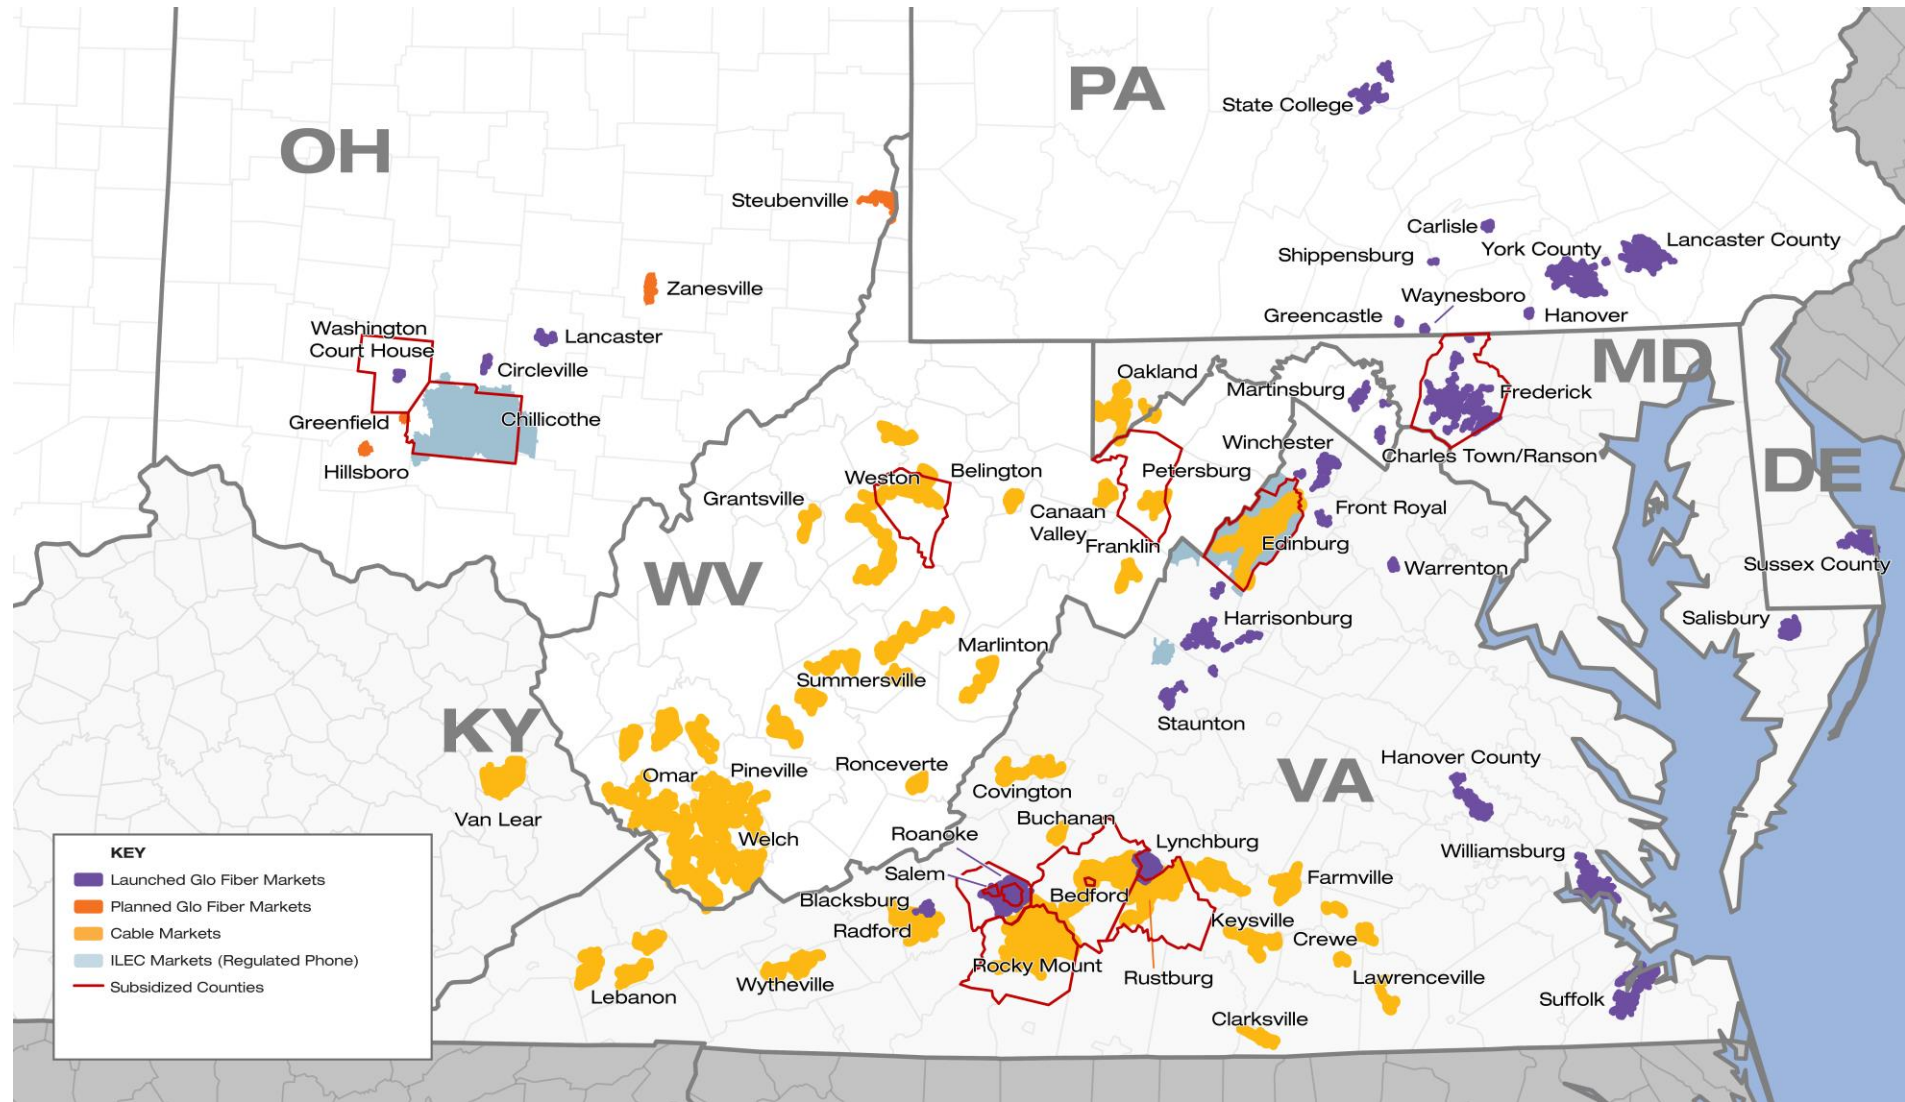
PA

State College

OH

Steubenville

Zanesville

Carlisle

Shippensburg

York County

Lancaster County

Waynesboro

Greencastle

Hanover

Washington Court House

Lancaster

Circleville

MD

Oakland

Martinsburg

Frederick

Greenfield

Chillicothe

Hillsboro

Winchester

Charles Town/Ranson

Weston

Belington

Petersburg

DE

Grantsville

Canaan Valley

Franklin

Front Royal

Edinburg

WV

Warrenton

Sussex County

Harrisonburg

Salisbury

Marlinton

Summersville

KY

Staunton

Hanover County

VA

Omar

Pineville

Ronceverte

Covington

Van Lear

Buchanan

Roanoke

Lynchburg

Welch

Williamsburg

Salem

Farmville

Blacksburg

Bedford

Radford

Keysville

Crewe

Rocky Mount

Rustburg

Lawrenceville

Lebanon

Wytheville

Suffolk

Clarksville

KEY

Launched Glo Fiber Markets

Planned Glo Fiber Markets

Cable Markets

ILEC Markets (Regulated Phone)

Subsidized Counties